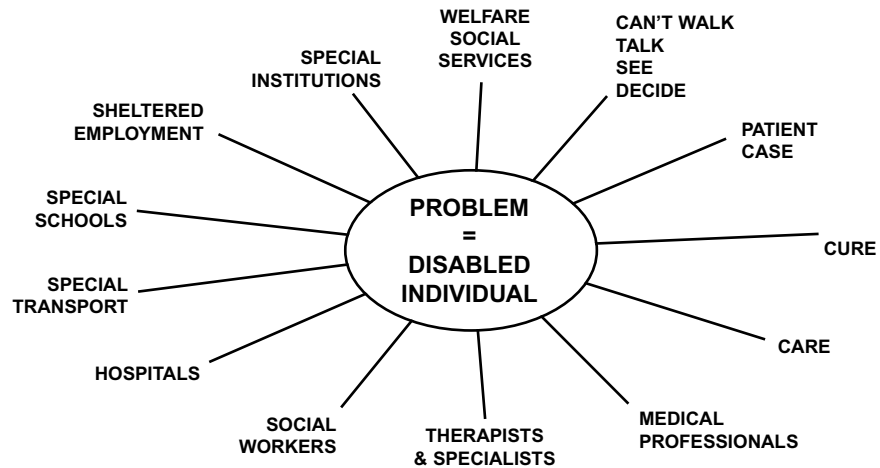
WELFARE SOCIAL SERVICES

CAN'T WALK
TALK
SEE
DECIDE

PATIENT CASE

CURE

CARE

MEDICAL PROFESSIONALS

THERAPISTS & SPECIALISTS

SOCIAL WORKERS

HOSPITALS

SPECIAL TRANSPORT

SPECIAL SCHOOLS

SHELTERED EMPLOYMENT

SPECIAL INSTITUTIONS

PROBLEM
=
DISABLED INDIVIDUAL